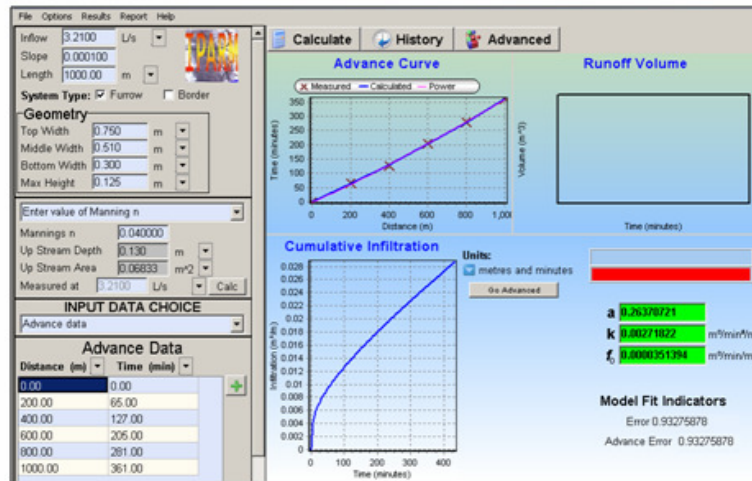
File Options Results Report Help

Inflow 3.2100 L/s
Slope 0.000100
Length 1000.00 m

IPARM

System Type: ☑ Furrow ☐ Border

Geometry
Top Width 0.750 m
Middle Width 0.510 m
Bottom Width 0.300 m
Max Height 0.125 m

Enter value of Manning n
Mannings n 0.040000
Up Stream Depth 0.130 m
Up Stream Area 0.06833 m^2
Measured at 3.2100 L/s Calc

INPUT DATA CHOICE
Advance data

Advance Data

| Distance (m) | Time (min) |
|---|---|
| 0.00 | 0.00 |
| 200.00 | 65.00 |
| 400.00 | 127.00 |
| 600.00 | 205.00 |
| 800.00 | 281.00 |
| 1000.00 | 361.00 |

Calculate History Advanced

Advance Curve
Measured Calculated Power
Time (minutes)
350 300 250 200 150 100 50 0
0 200 400 600 800 1,00
Distance (m)

Runoff Volume
Volume (m^3)
Time (minutes)

Cumulative Infiltration
Infiltration (m^3/m)
0.028 0.026 0.024 0.022 0.02 0.018 0.016 0.014 0.012 0.01 0.008 0.006 0.004 0.002 0
0 100 200 300 400
Time (minutes)

Units:
metres and minutes
Go Advanced

a 0.26370721
k 0.00271822 m³/min^a/m
$f_0$ 0.0000351394 m³/min/m

Model Fit Indicators
Error 0.93275878
Advance Error 0.93275878